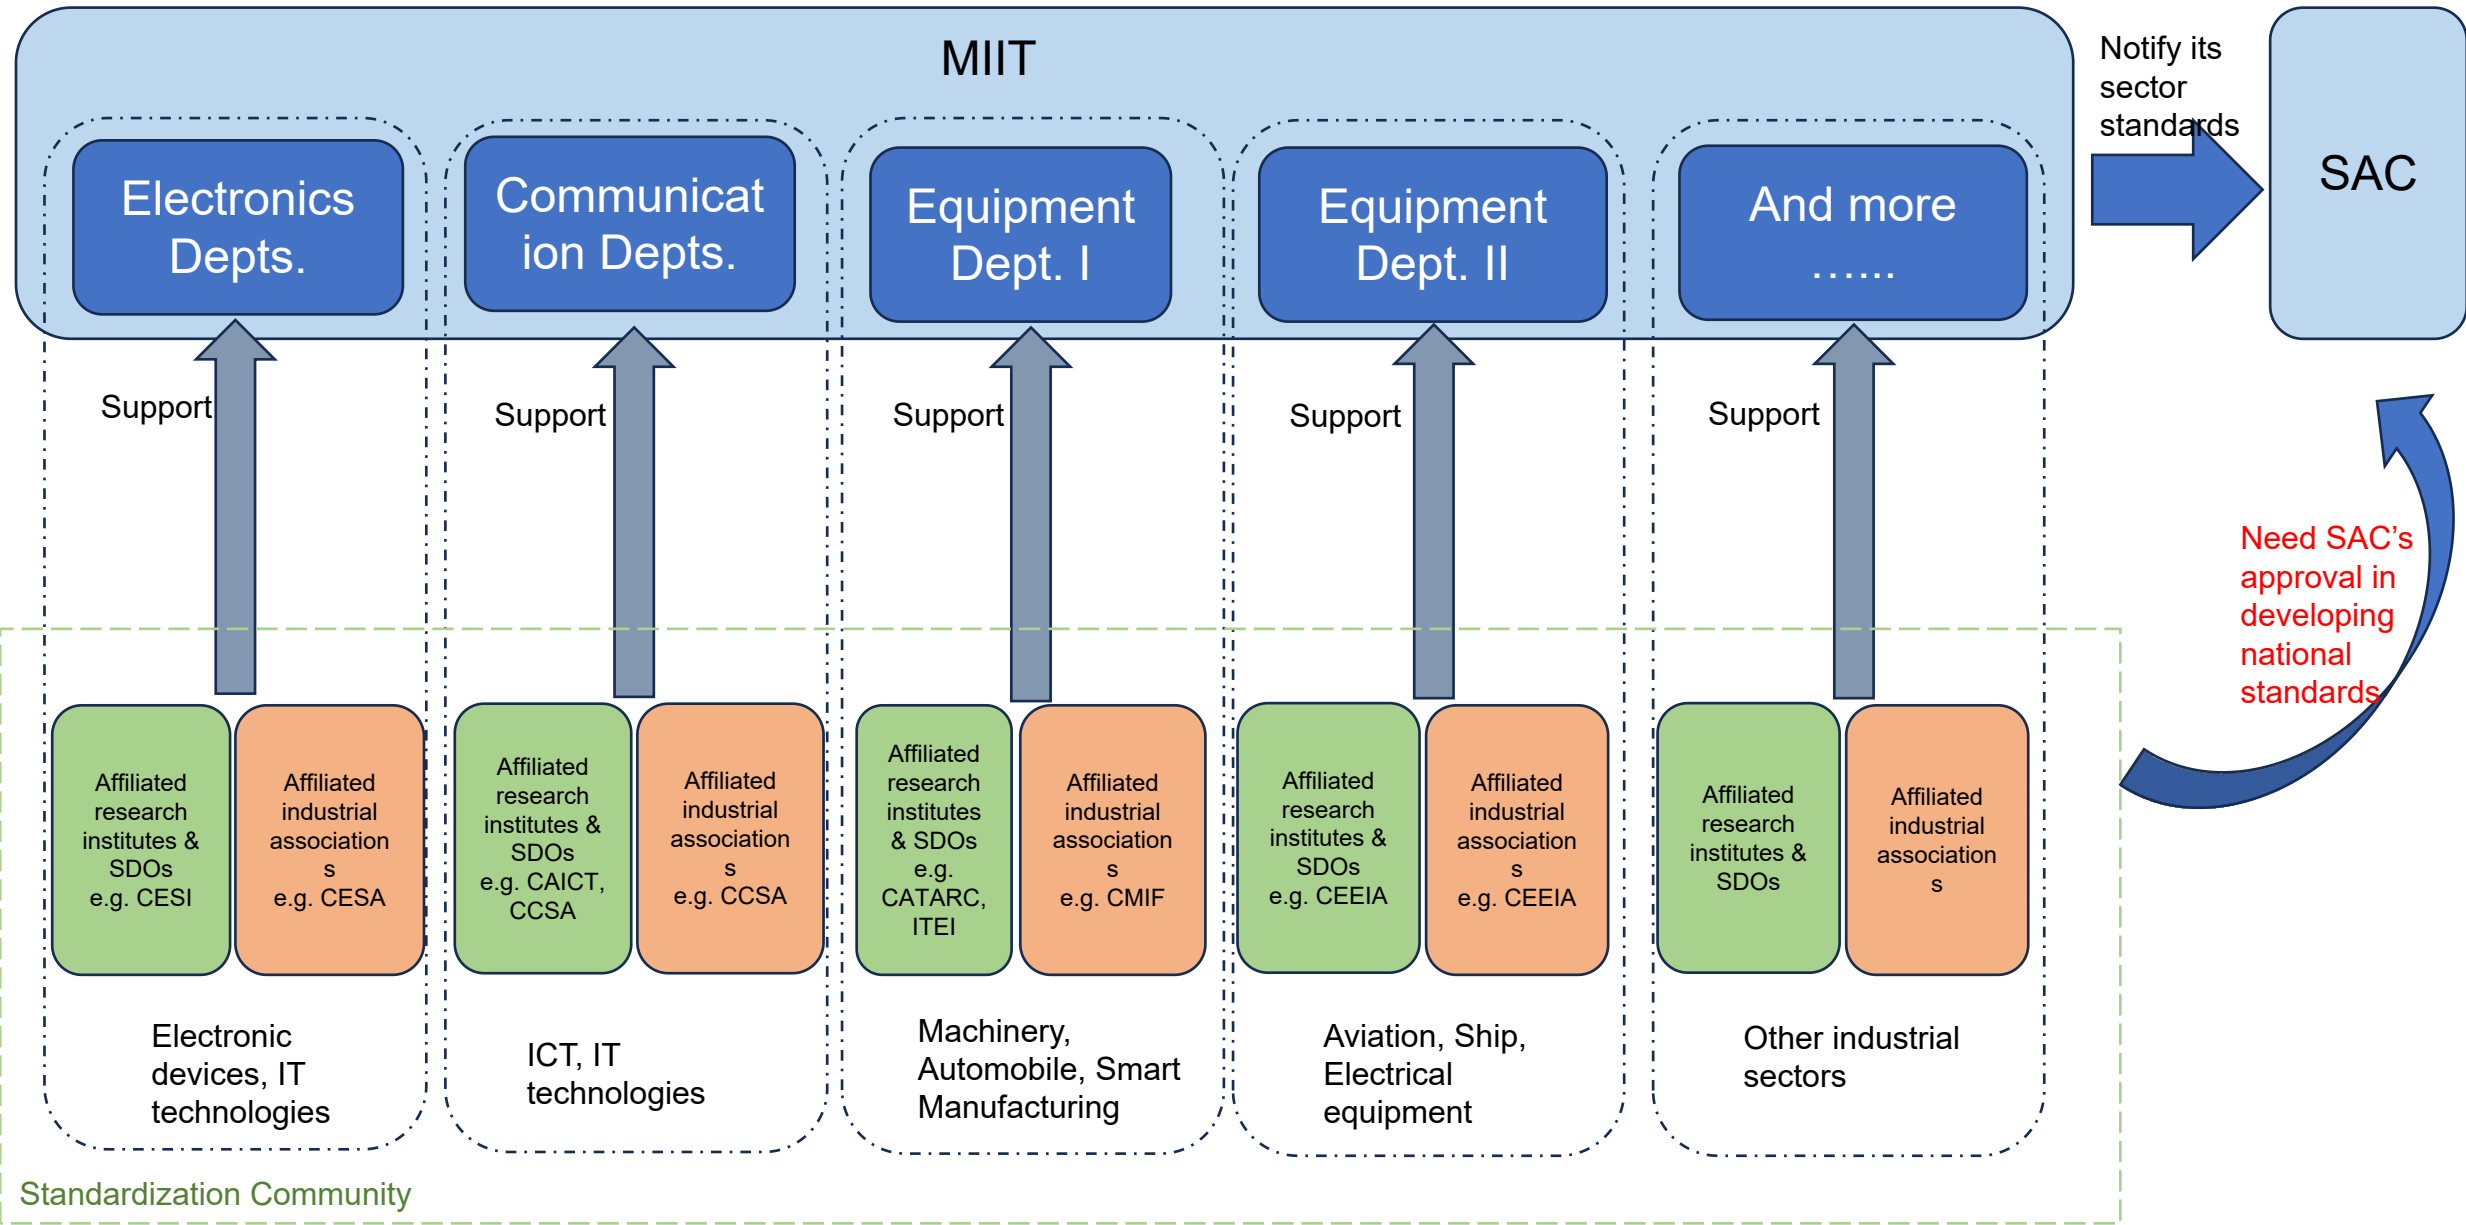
MIIT

Notify its sector standards

SAC

Electronics Depts.

Communication Depts.

Equipment Dept. I

Equipment Dept. II

And more ……

Support

Support

Support

Support

Support

Need SAC's approval in developing national standards

Affiliated research institutes & SDOs e.g. CESI

Affiliated industrial associations e.g. CESA

Affiliated research institutes & SDOs e.g. CAICT, CCSA

Affiliated industrial associations e.g. CCSA

Affiliated research institutes & SDOs e.g. CATARC, ITEI

Affiliated industrial associations e.g. CMIF

Affiliated research institutes & SDOs e.g. CEEIA

Affiliated industrial associations e.g. CEEIA

Affiliated research institutes & SDOs

Affiliated industrial associations

Electronic devices, IT technologies

ICT, IT technologies

Machinery, Automobile, Smart Manufacturing

Aviation, Ship, Electrical equipment

Other industrial sectors

Standardization Community